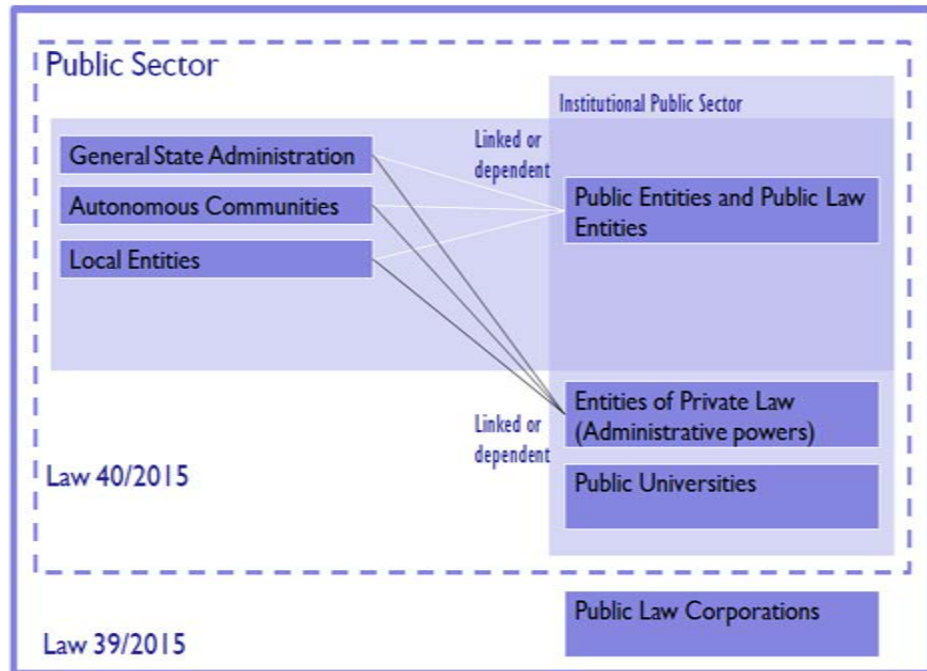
Public Sector

Institutional Public Sector

General State Administration

Autonomous Communities

Local Entities

Linked or dependent

Public Entities and Public Law Entities

Entities of Private Law (Administrative powers)

Linked or dependent

Public Universities

Law 40/2015

Public Law Corporations

Law 39/2015